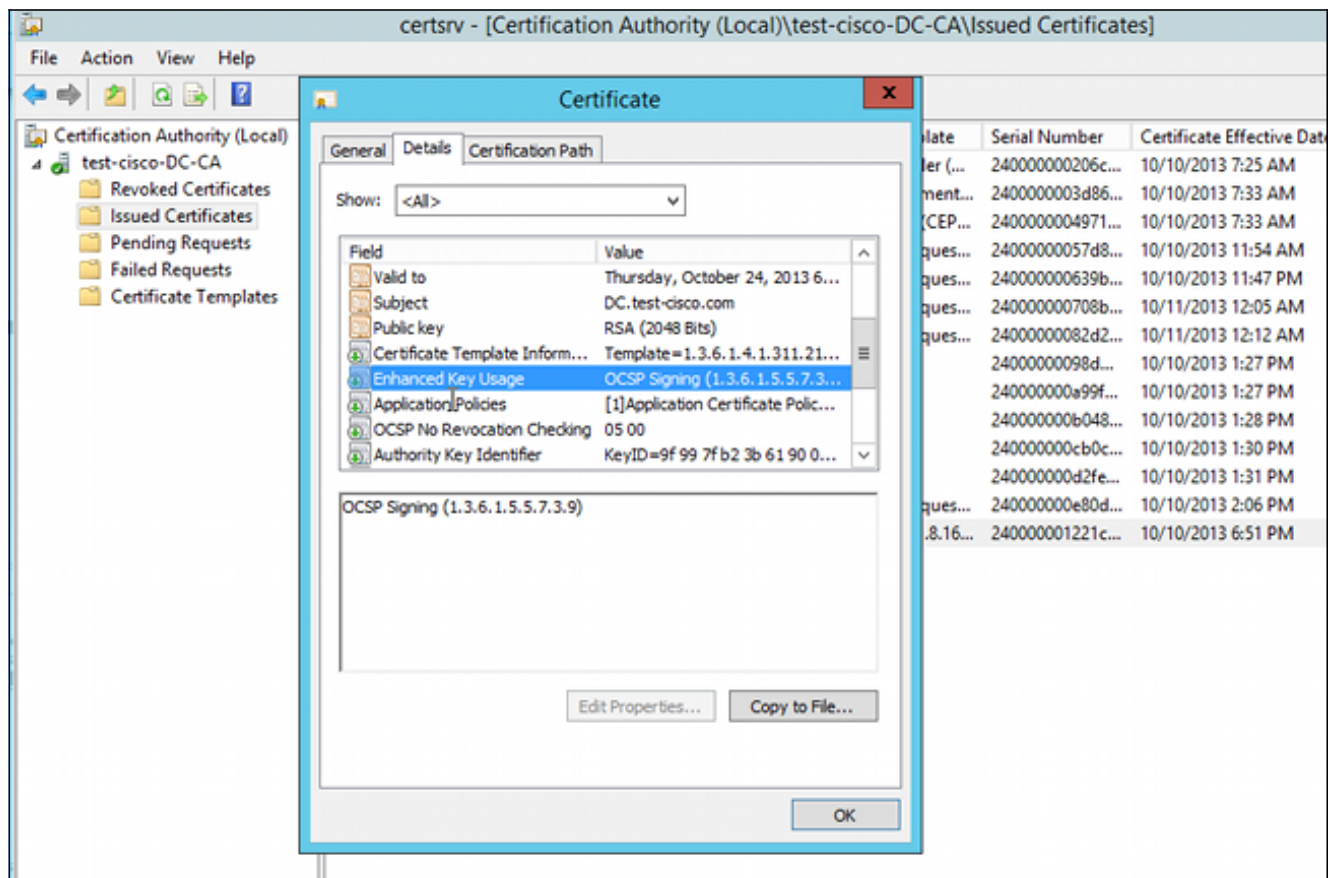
certsrv - [Certification Authority (Local)\test-cisco-DC-CA\Issued Certificates]

File Action View Help

Certification Authority (Local)
test-cisco-DC-CA
Revoked Certificates
Issued Certificates
Pending Requests
Failed Requests
Certificate Templates

| plate | Serial Number | Certificate Effective Date |
|---|---|---|
| ler (... | 240000000206c... | 10/10/2013 7:25 AM |
| ment... | 2400000003d86... | 10/10/2013 7:33 AM |
| (CEP... | 2400000004971... | 10/10/2013 7:33 AM |
| ques... | 24000000057d8... | 10/10/2013 11:54 AM |
| ques... | 240000000639b... | 10/10/2013 11:47 PM |
| ques... | 240000000708b... | 10/11/2013 12:05 AM |
| ques... | 24000000082d2... | 10/11/2013 12:12 AM |
| | 24000000098d... | 10/10/2013 1:27 PM |
| | 240000000a99f... | 10/10/2013 1:27 PM |
| | 240000000b048... | 10/10/2013 1:28 PM |
| | 240000000cb0c... | 10/10/2013 1:30 PM |
| | 240000000d2fe... | 10/10/2013 1:31 PM |
| ques... | 240000000e80d... | 10/10/2013 2:06 PM |
| .8.16... | 240000001221c... | 10/10/2013 6:51 PM |

Certificate

General Details Certification Path

Show: <All>

| Field | Value |
|---|---|
| Valid to | Thursday, October 24, 2013 6... |
| Subject | DC.test-cisco.com |
| Public key | RSA (2048 Bits) |
| Certificate Template Inform... | Template=1.3.6.1.4.1.311.21... |
| Enhanced Key Usage | OCSP Signing (1.3.6.1.5.5.7.3... |
| Application Policies | [1]Application Certificate Polic... |
| OCSP No Revocation Checking | 05 00 |
| Authority Key Identifier | KeyID=9f 99 7f b2 3b 61 90 0... |

OCSP Signing (1.3.6.1.5.5.7.3.9)

Edit Properties... Copy to File...

OK